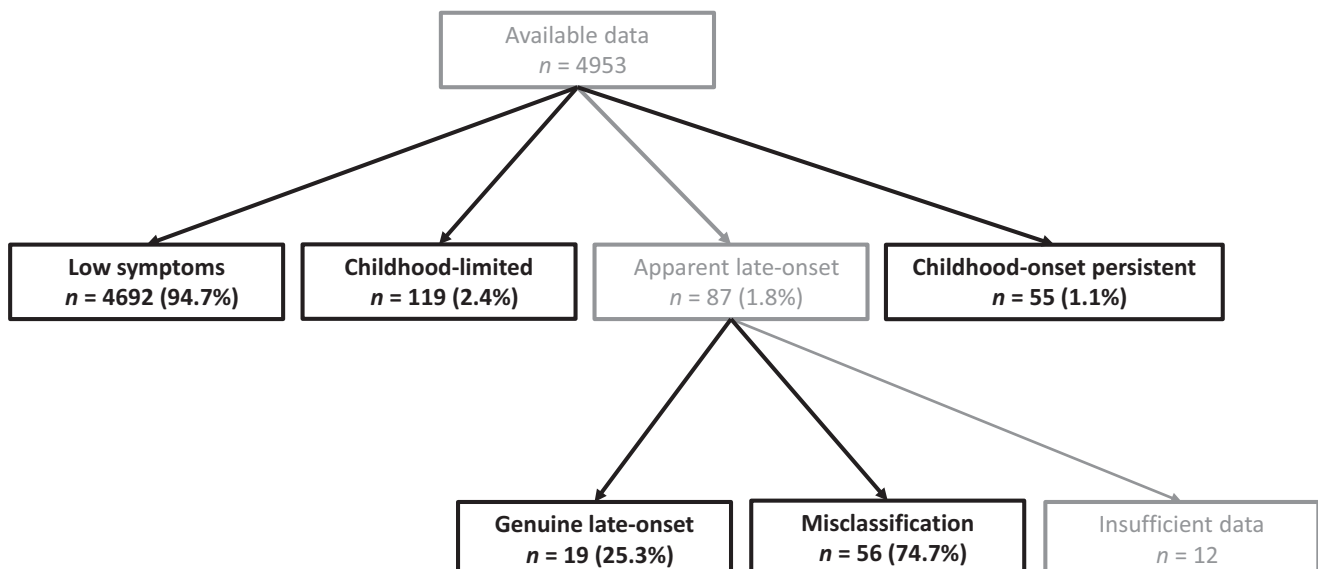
Available data
$n$ = 4953

Low symptoms
$n$ = 4692 (94.7%)

Childhood-limited
$n$ = 119 (2.4%)

Apparent late-onset
$n$ = 87 (1.8%)

Childhood-onset persistent
$n$ = 55 (1.1%)

Genuine late-onset
$n$ = 19 (25.3%)

Misclassification
$n$ = 56 (74.7%)

Insufficient data
$n$ = 12